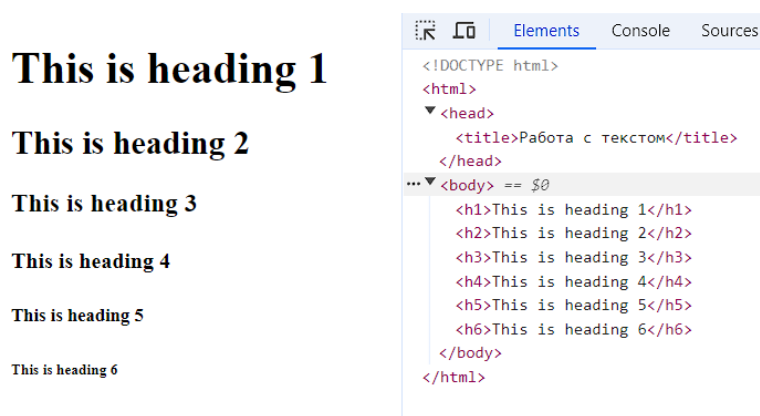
This is heading 1

This is heading 2

This is heading 3

This is heading 4

This is heading 5

This is heading 6

Elements Console Sources

<!DOCTYPE html>
<html>
<head>
<title>Работа с текстом</title>
</head>
<body> == $0
<h1>This is heading 1</h1>
<h2>This is heading 2</h2>
<h3>This is heading 3</h3>
<h4>This is heading 4</h4>
<h5>This is heading 5</h5>
<h6>This is heading 6</h6>
</body>
</html>